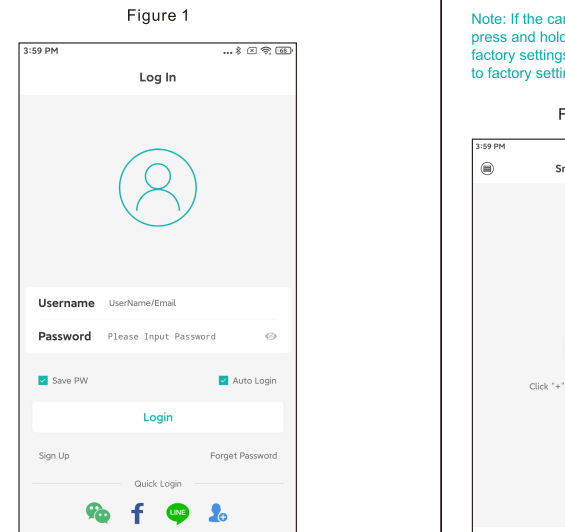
Figure 1

3:59 PM

Log In

Username UserName/Email

Password Please Input Password

Save PW

Auto Login

Login

Sign Up

Forget Password

Quick Login

LINE

Note: If the ca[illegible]
press and hold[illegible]
factory setting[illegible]
to factory setti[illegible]

F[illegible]

3:59 PM

Sm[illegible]

Click "+"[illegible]